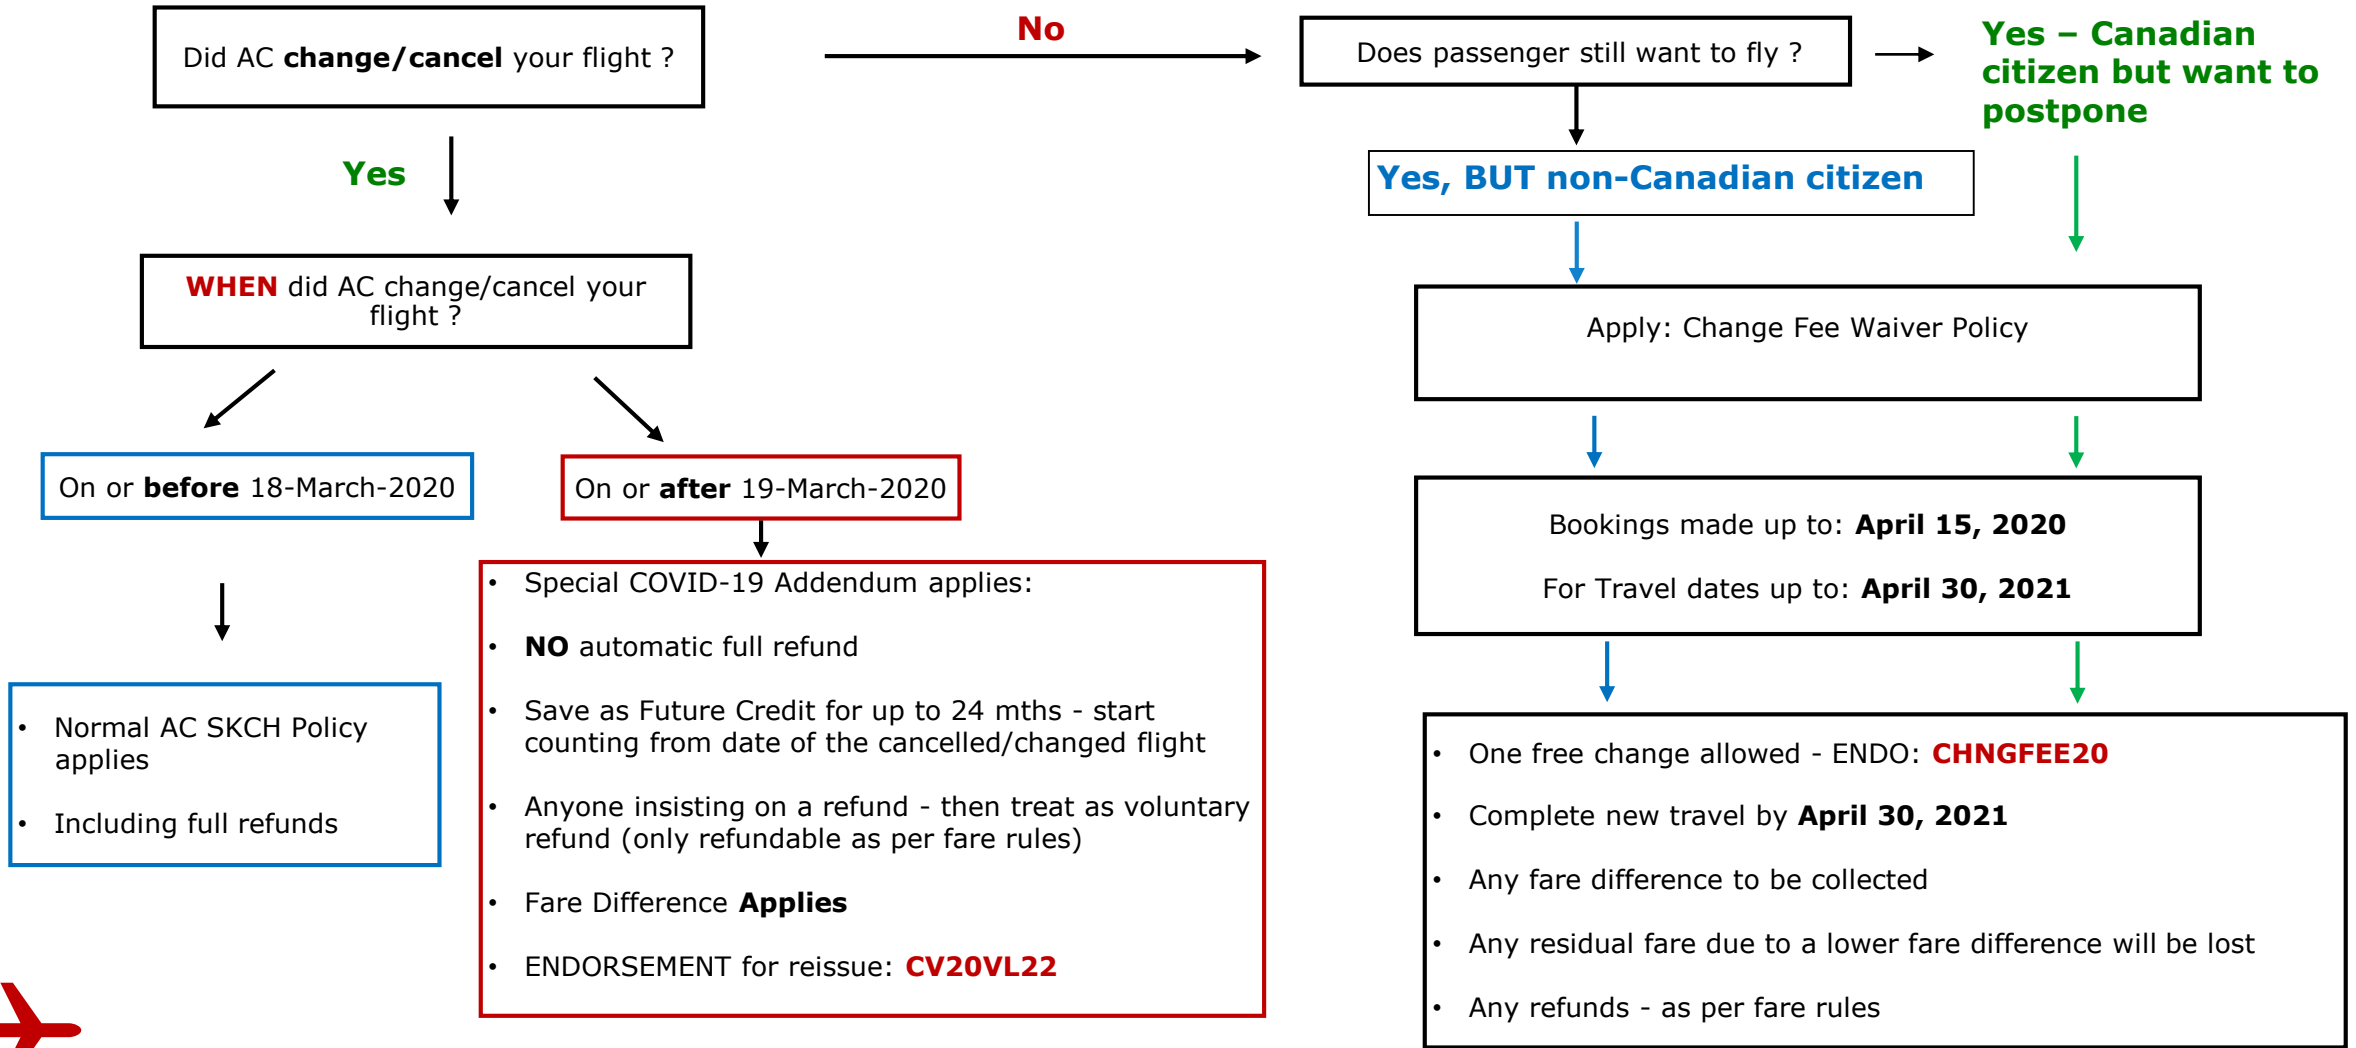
Did AC **change/cancel** your flight ?

No

Does passenger still want to fly ?

Yes – Canadian citizen but want to postpone

Yes

Yes, BUT non-Canadian citizen

WHEN did AC change/cancel your flight ?

Apply: Change Fee Waiver Policy

On or **before** 18-March-2020

On or **after** 19-March-2020

Bookings made up to: **April 15, 2020**

For Travel dates up to: **April 30, 2021**

- Special COVID-19 Addendum applies:
- **NO** automatic full refund
- Save as Future Credit for up to 24 mths - start counting from date of the cancelled/changed flight
- Anyone insisting on a refund - then treat as voluntary refund (only refundable as per fare rules)
- Fare Difference **Applies**
- ENDORSEMENT for reissue: **CV20VL22**

- Normal AC SKCH Policy applies
- Including full refunds

- One free change allowed - ENDO: **CHNGFEE20**
- Complete new travel by **April 30, 2021**
- Any fare difference to be collected
- Any residual fare due to a lower fare difference will be lost
- Any refunds - as per fare rules